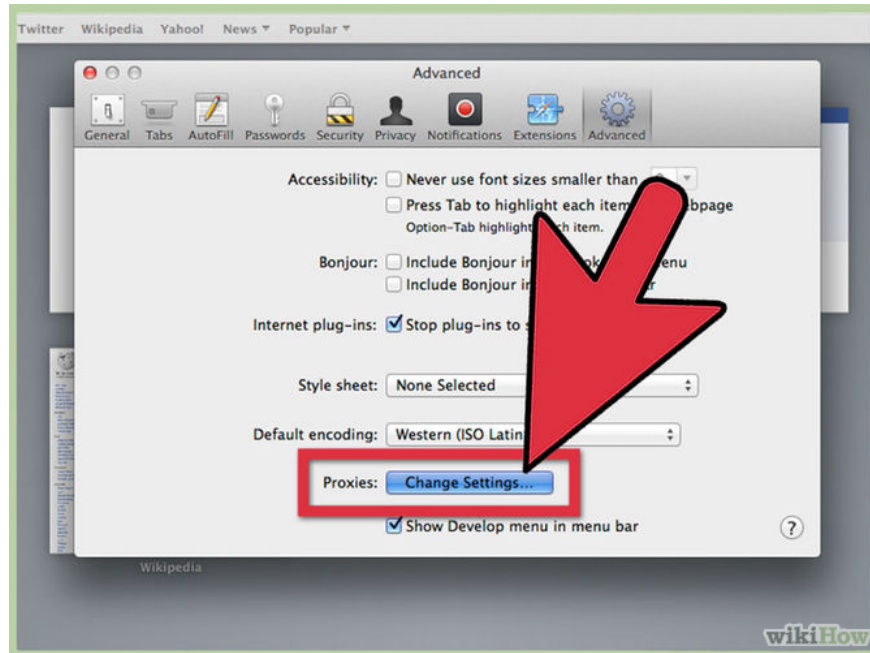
Twitter Wikipedia Yahoo! News ▾ Popular ▾

Advanced

General Tabs AutoFill Passwords Security Privacy Notifications Extensions Advanced

Accessibility: Never use font sizes smaller than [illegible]

Press Tab to highlight each item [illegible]bpage

Option-Tab highlight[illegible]ch item.

Bonjour: Include Bonjour i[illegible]enu

Include Bonjour i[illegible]r

Internet plug-ins: Stop plug-ins to s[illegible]

Style sheet: None Selected

Default encoding: Western (ISO Latin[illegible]

Proxies: Change Settings...

Show Develop menu in menu bar

?

Wikipedia

wikiHow